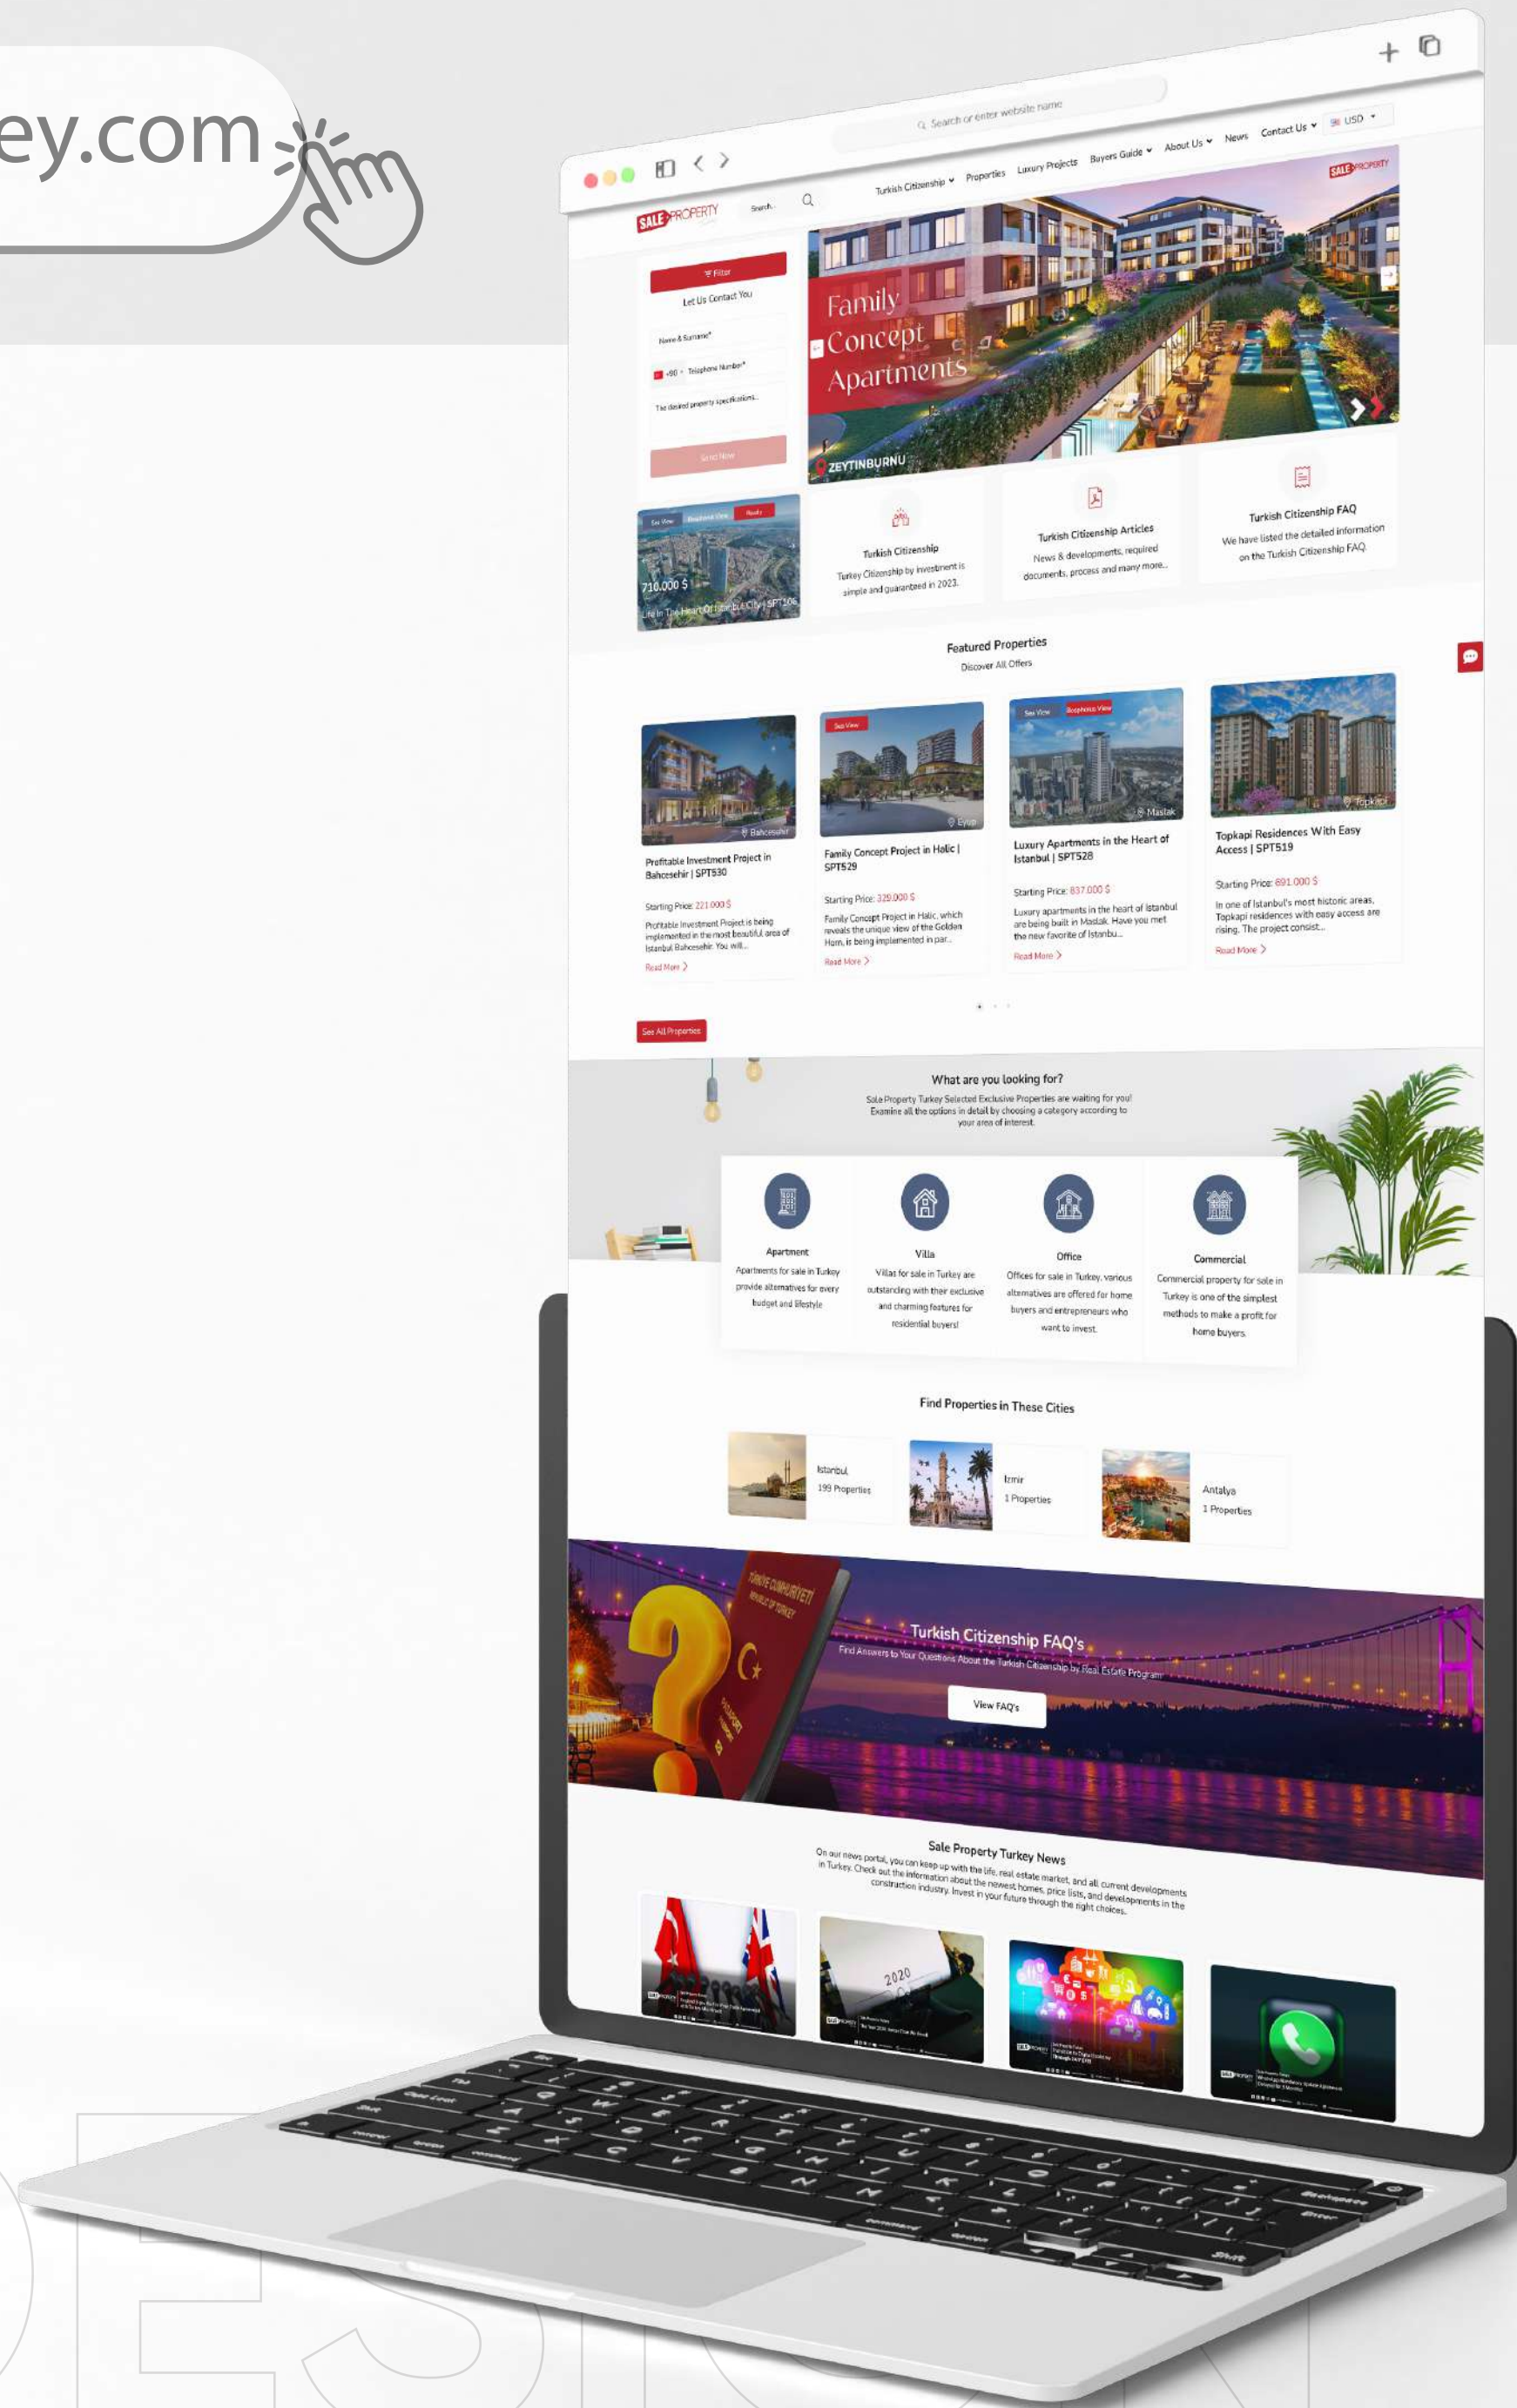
ey.com

Search or enter website name

SALE PROPERTY

Search...

Turkish Citizenship ˅ Properties Luxury Projects Buyers Guide ˅ About Us ˅ News Contact Us ˅ USD ˅

Filter

Let Us Contact You

Name & Surname*

+90 Telephone Number*

The desired property specifications...

Send Now

Family Concept Apartments

ZEYTINBURNU

Sea View Bosphorus View Ready

710.000 $

Life in The Heart Of Istanbul City | SPT106

Turkish Citizenship

Turkey Citizenship by investment is simple and guaranteed in 2023.

Turkish Citizenship Articles

News & developments, required documents, process and many more...

Turkish Citizenship FAQ

We have listed the detailed information on the Turkish Citizenship FAQ

Featured Properties

Discover All Offers

Bahcesehir

Profitable Investment Project in Bahcesehir | SPT530

Starting Price: 221.000 $

Profitable Investment Project is being implemented in the most beautiful area of Istanbul Bahcesehir. You will...

Read More

Sea View

Eyup

Family Concept Project in Halic | SPT529

Starting Price: 329.000 $

Family Concept Project in Halic, which reveals the unique view of the Golden Horn, is being implemented in par...

Read More

Sea View Bosphorus View

Maslak

Luxury Apartments in the Heart of Istanbul | SPT528

Starting Price: 837.000 $

Luxury apartments in the heart of Istanbul are being built in Maslak. Have you met the new favorite of Istanbu...

Read More

Topkapi

Topkapi Residences With Easy Access | SPT519

Starting Price: 891.000 $

In one of Istanbul's most historic areas, Topkapi residences with easy access are rising. The project consist...

Read More

See All Properties

What are you looking for?

Sale Property Turkey Selected Exclusive Properties are waiting for you! Examine all the options in detail by choosing a category according to your area of interest.

Apartment

Apartments for sale in Turkey provide alternatives for every budget and lifestyle

Villa

Villas for sale in Turkey are outstanding with their exclusive and charming features for residential buyers!

Office

Offices for sale in Turkey, various alternatives are offered for home buyers and entrepreneurs who want to invest.

Commercial

Commercial property for sale in Turkey is one of the simplest methods to make a profit for home buyers.

Find Properties in These Cities

Istanbul
199 Properties

Izmir
1 Properties

Antalya
1 Properties

TÜRKİYE CUMHURİYETİ
REPUBLIC OF TURKEY

Turkish Citizenship FAQ's

Find Answers to Your Questions About the Turkish Citizenship by Real Estate Program

View FAQ's

Sale Property Turkey News

On our news portal, you can keep up with the life, real estate market, and all current developments in Turkey. Check out the information about the newest homes, price lists, and developments in the construction industry. Invest in your future through the right choices.

2020